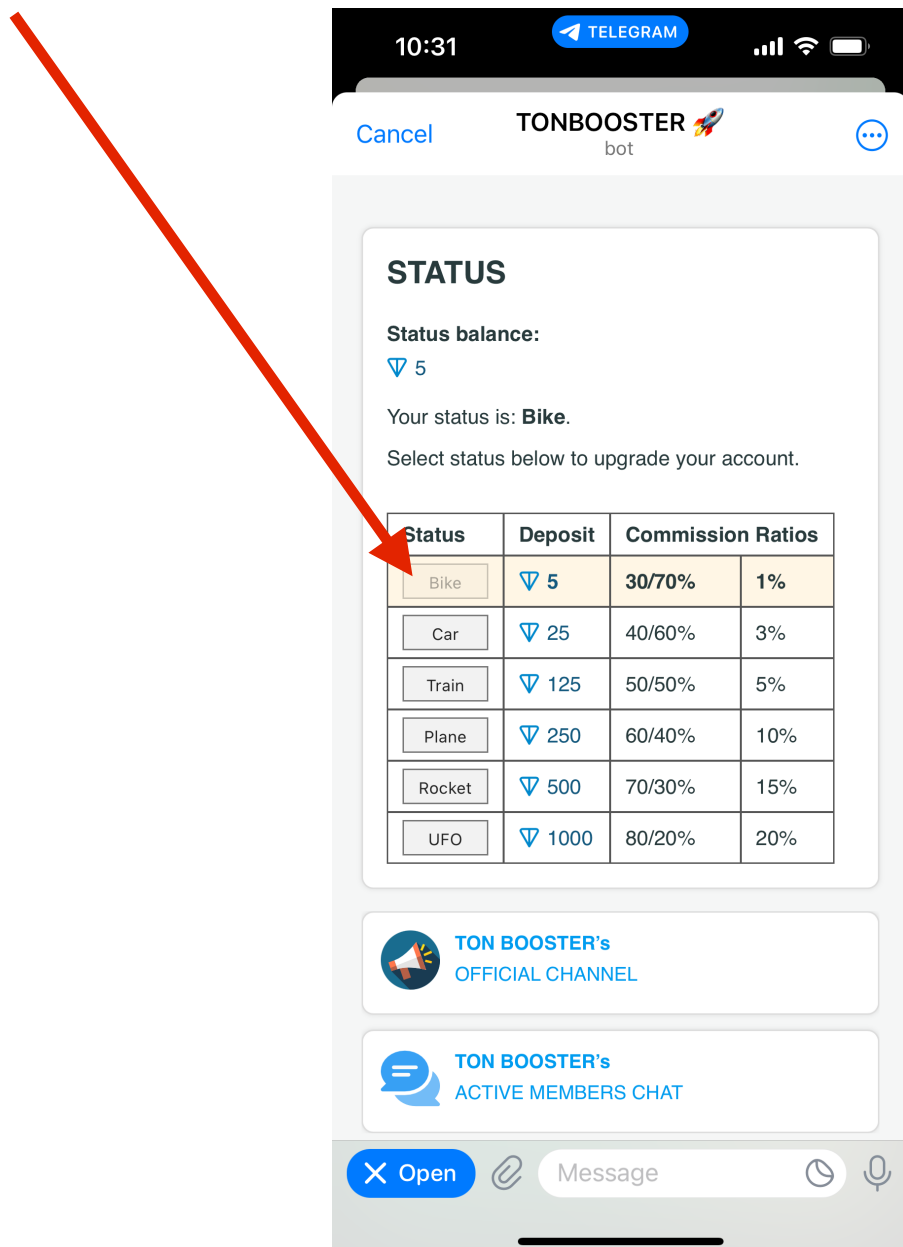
10:31 TELEGRAM

Cancel TONBOOSTER 🚀 bot

STATUS

Status balance:
5

Your status is: **Bike**.

Select status below to upgrade your account.

| Status | Deposit | Commission Ratios | |
|---|---|---|---|
| Bike | 5 | 30/70% | 1% |
| Car | 25 | 40/60% | 3% |
| Train | 125 | 50/50% | 5% |
| Plane | 250 | 60/40% | 10% |
| Rocket | 500 | 70/30% | 15% |
| UFO | 1000 | 80/20% | 20% |

TON BOOSTER's
OFFICIAL CHANNEL

TON BOOSTER's
ACTIVE MEMBERS CHAT

Open Message